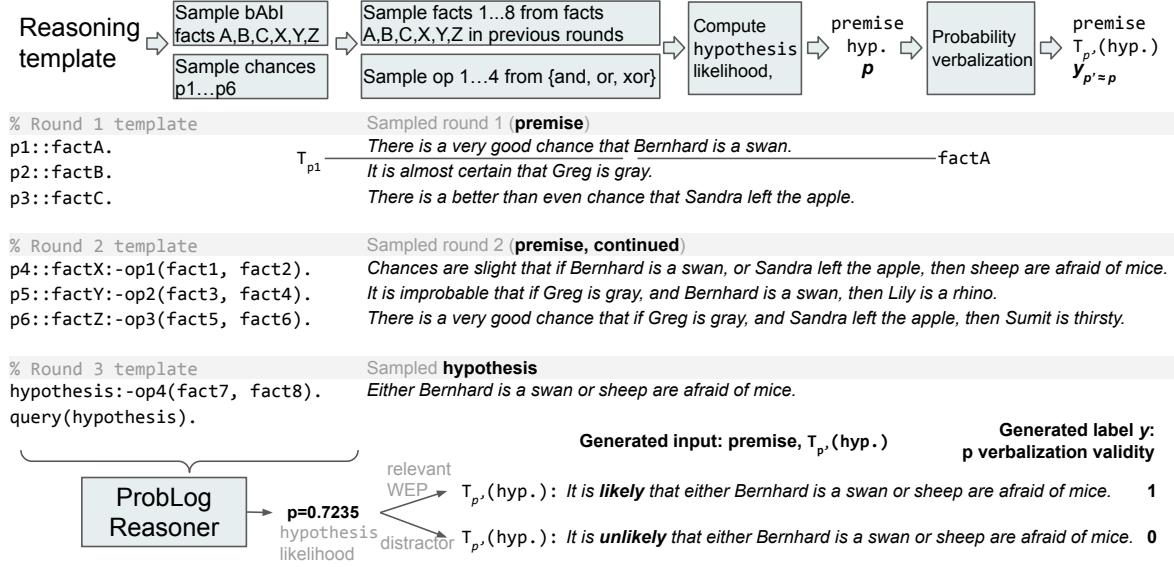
Reasoning template

Sample bAbI facts A,B,C,X,Y,Z

Sample chances p1…p6

Sample facts 1...8 from facts A,B,C,X,Y,Z in previous rounds

Sample op 1…4 from {and, or, xor}

Compute hypothesis likelihood,

premise
hyp.
$p$

Probability verbalization

premise
$T_{p'}$(hyp.)
$y_{p'\approx p}$

% Round 1 template
p1::factA.
p2::factB.
p3::factC.

Sampled round 1 (**premise**)
There is a very good chance that Bernhard is a swan.
It is almost certain that Greg is gray.
There is a better than even chance that Sandra left the apple.

$T_{p1}$

factA

% Round 2 template
p4::factX:-op1(fact1, fact2).
p5::factY:-op2(fact3, fact4).
p6::factZ:-op3(fact5, fact6).

Sampled round 2 (**premise, continued**)
Chances are slight that if Bernhard is a swan, or Sandra left the apple, then sheep are afraid of mice.
It is improbable that if Greg is gray, and Bernhard is a swan, then Lily is a rhino.
There is a very good chance that if Greg is gray, and Sandra left the apple, then Sumit is thirsty.

% Round 3 template
hypothesis:-op4(fact7, fact8).
query(hypothesis).

Sampled **hypothesis**
Either Bernhard is a swan or sheep are afraid of mice.

Generated input: premise, $T_{p'}$(hyp.)

Generated label $y$:
p verbalization validity

ProbLog Reasoner

p=0.7235
hypothesis likelihood

relevant WEP

distractor

$T_{p'}$(hyp.): It is **likely** that either Bernhard is a swan or sheep are afraid of mice. 1

$T_{p'}$(hyp.): It is **unlikely** that either Bernhard is a swan or sheep are afraid of mice. 0